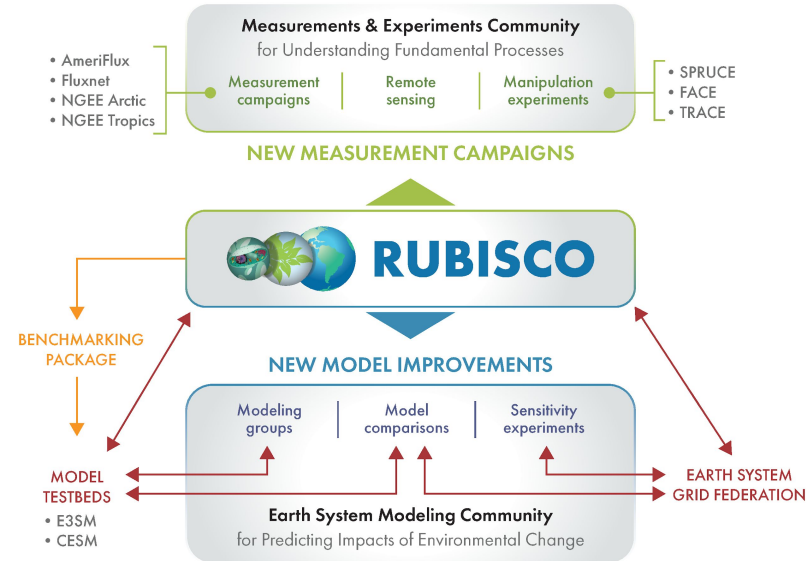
Measurements & Experiments Community
for Understanding Fundamental Processes

• AmeriFlux
• Fluxnet
• NGEE Arctic
• NGEE Tropics

Measurement campaigns | Remote sensing | Manipulation experiments

• SPRUCE
• FACE
• TRACE

NEW MEASUREMENT CAMPAIGNS

RUBISCO

BENCHMARKING PACKAGE

NEW MODEL IMPROVEMENTS

Modeling groups | Model comparisons | Sensitivity experiments

MODEL TESTBEDS
• E3SM
• CESM

EARTH SYSTEM GRID FEDERATION

Earth System Modeling Community
for Predicting Impacts of Environmental Change